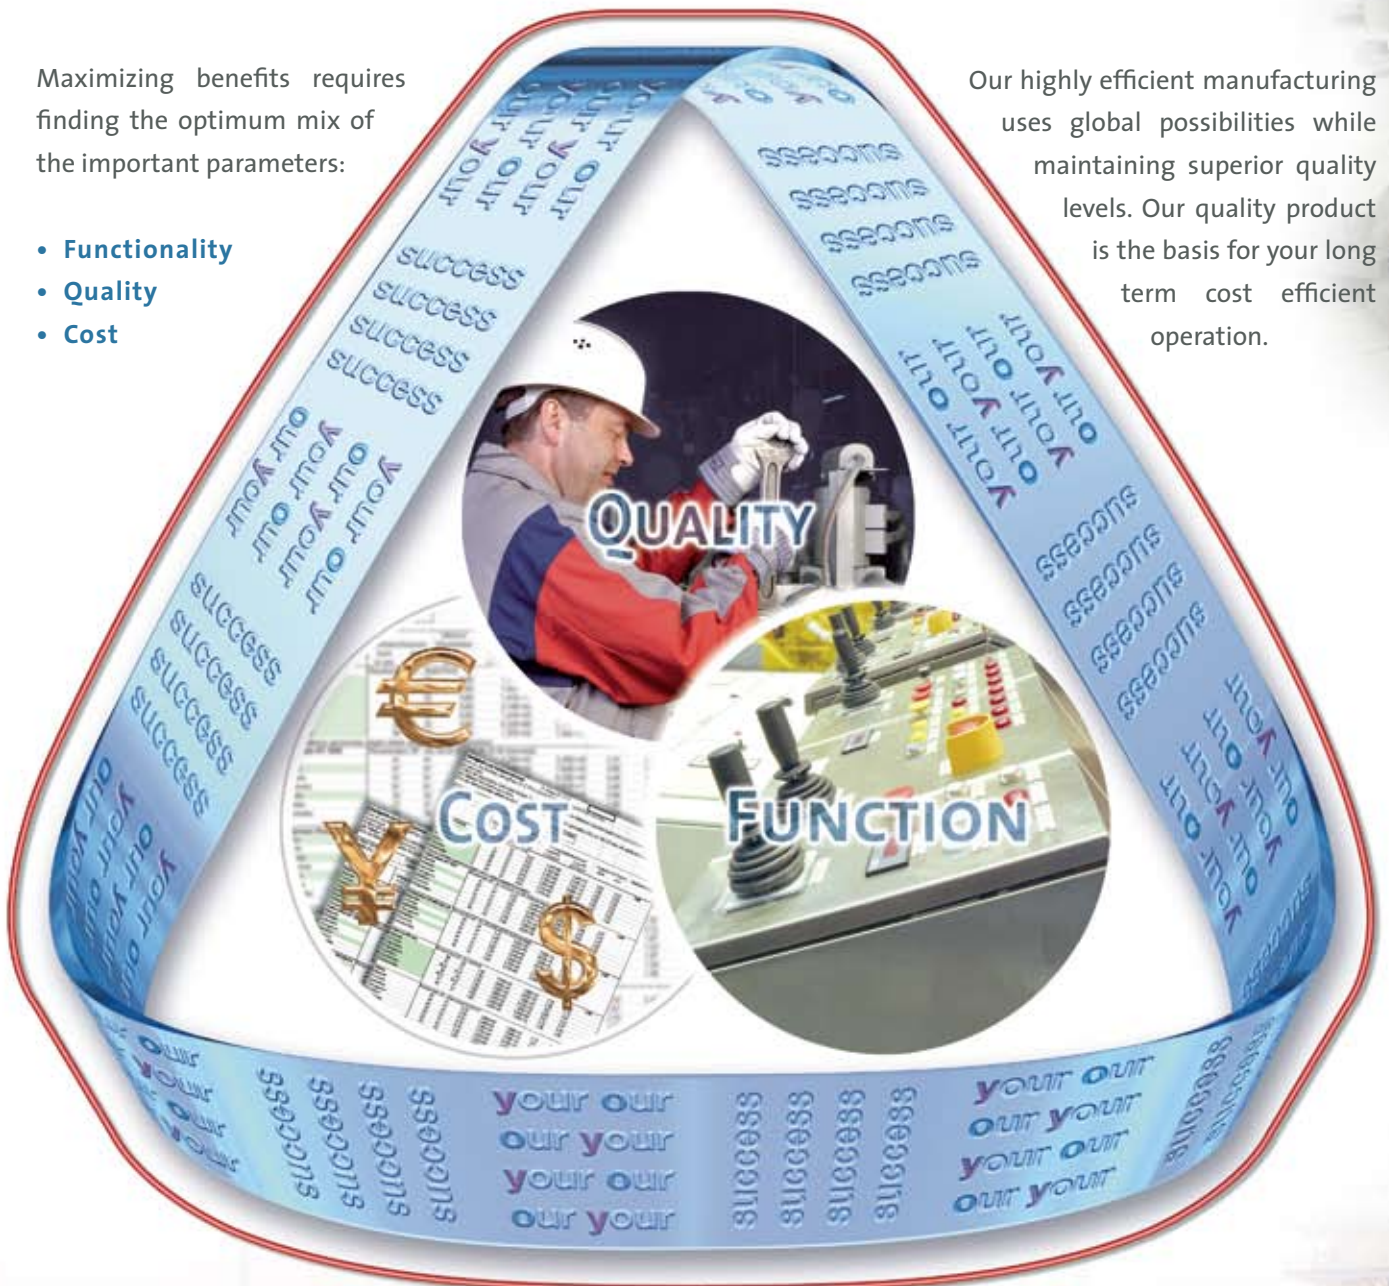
Maximizing benefits requires finding the optimum mix of the important parameters:

• Functionality
• Quality
• Cost

Our highly efficient manufacturing uses global possibilities while maintaining superior quality levels. Our quality product is the basis for your long term cost efficient operation.

your our
our your
your our
our your

success
success
success
success

your our
our your
your our

success
success
success
success

our your
your our
our your
your our

success
success
success
success

your our
our your
your our
our your

success
success
success
success

your our
our your
your our
our your

success
success
success
success

your our
our your
your our
our your

success
success
success
success

our your
your our
our your
your our

QUALITY

COST

FUNCTION

€

¥

$